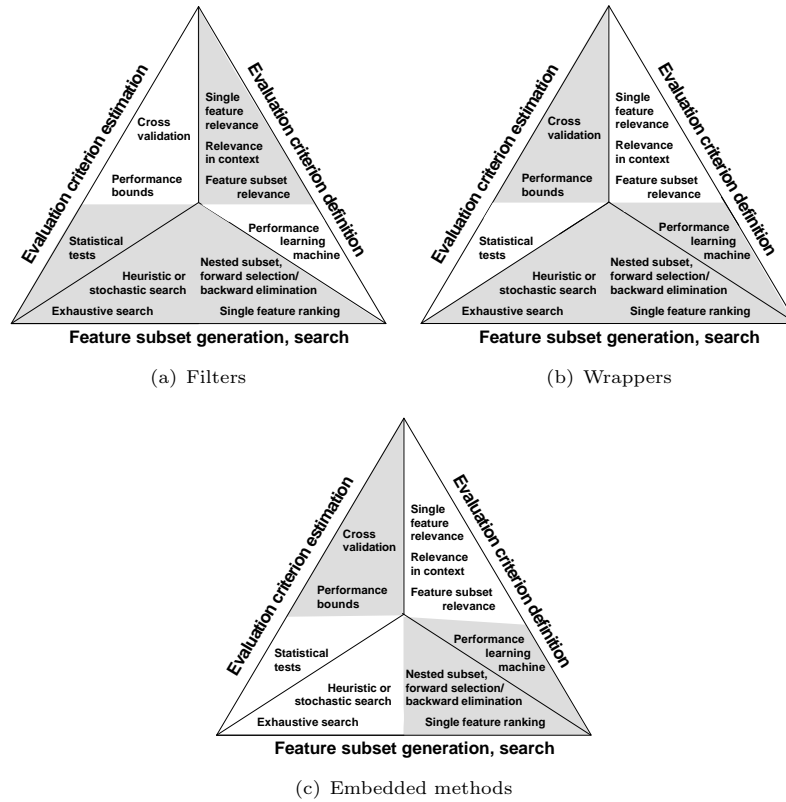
Evaluation criterion estimation

Cross validation

Performance bounds

Statistical tests

Heuristic or stochastic search

Exhaustive search

Evaluation criterion definition

Single feature relevance

Relevance in context

Feature subset relevance

Performance learning machine

Nested subset, forward selection/ backward elimination

Single feature ranking

Feature subset generation, search

(a) Filters

Evaluation criterion estimation

Cross validation

Performance bounds

Statistical tests

Heuristic or stochastic search

Exhaustive search

Evaluation criterion definition

Single feature relevance

Relevance in context

Feature subset relevance

Performance learning machine

Nested subset, forward selection/ backward elimination

Single feature ranking

Feature subset generation, search

(b) Wrappers

Evaluation criterion estimation

Cross validation

Performance bounds

Statistical tests

Heuristic or stochastic search

Exhaustive search

Evaluation criterion definition

Single feature relevance

Relevance in context

Feature subset relevance

Performance learning machine

Nested subset, forward selection/ backward elimination

Single feature ranking

Feature subset generation, search

(c) Embedded methods